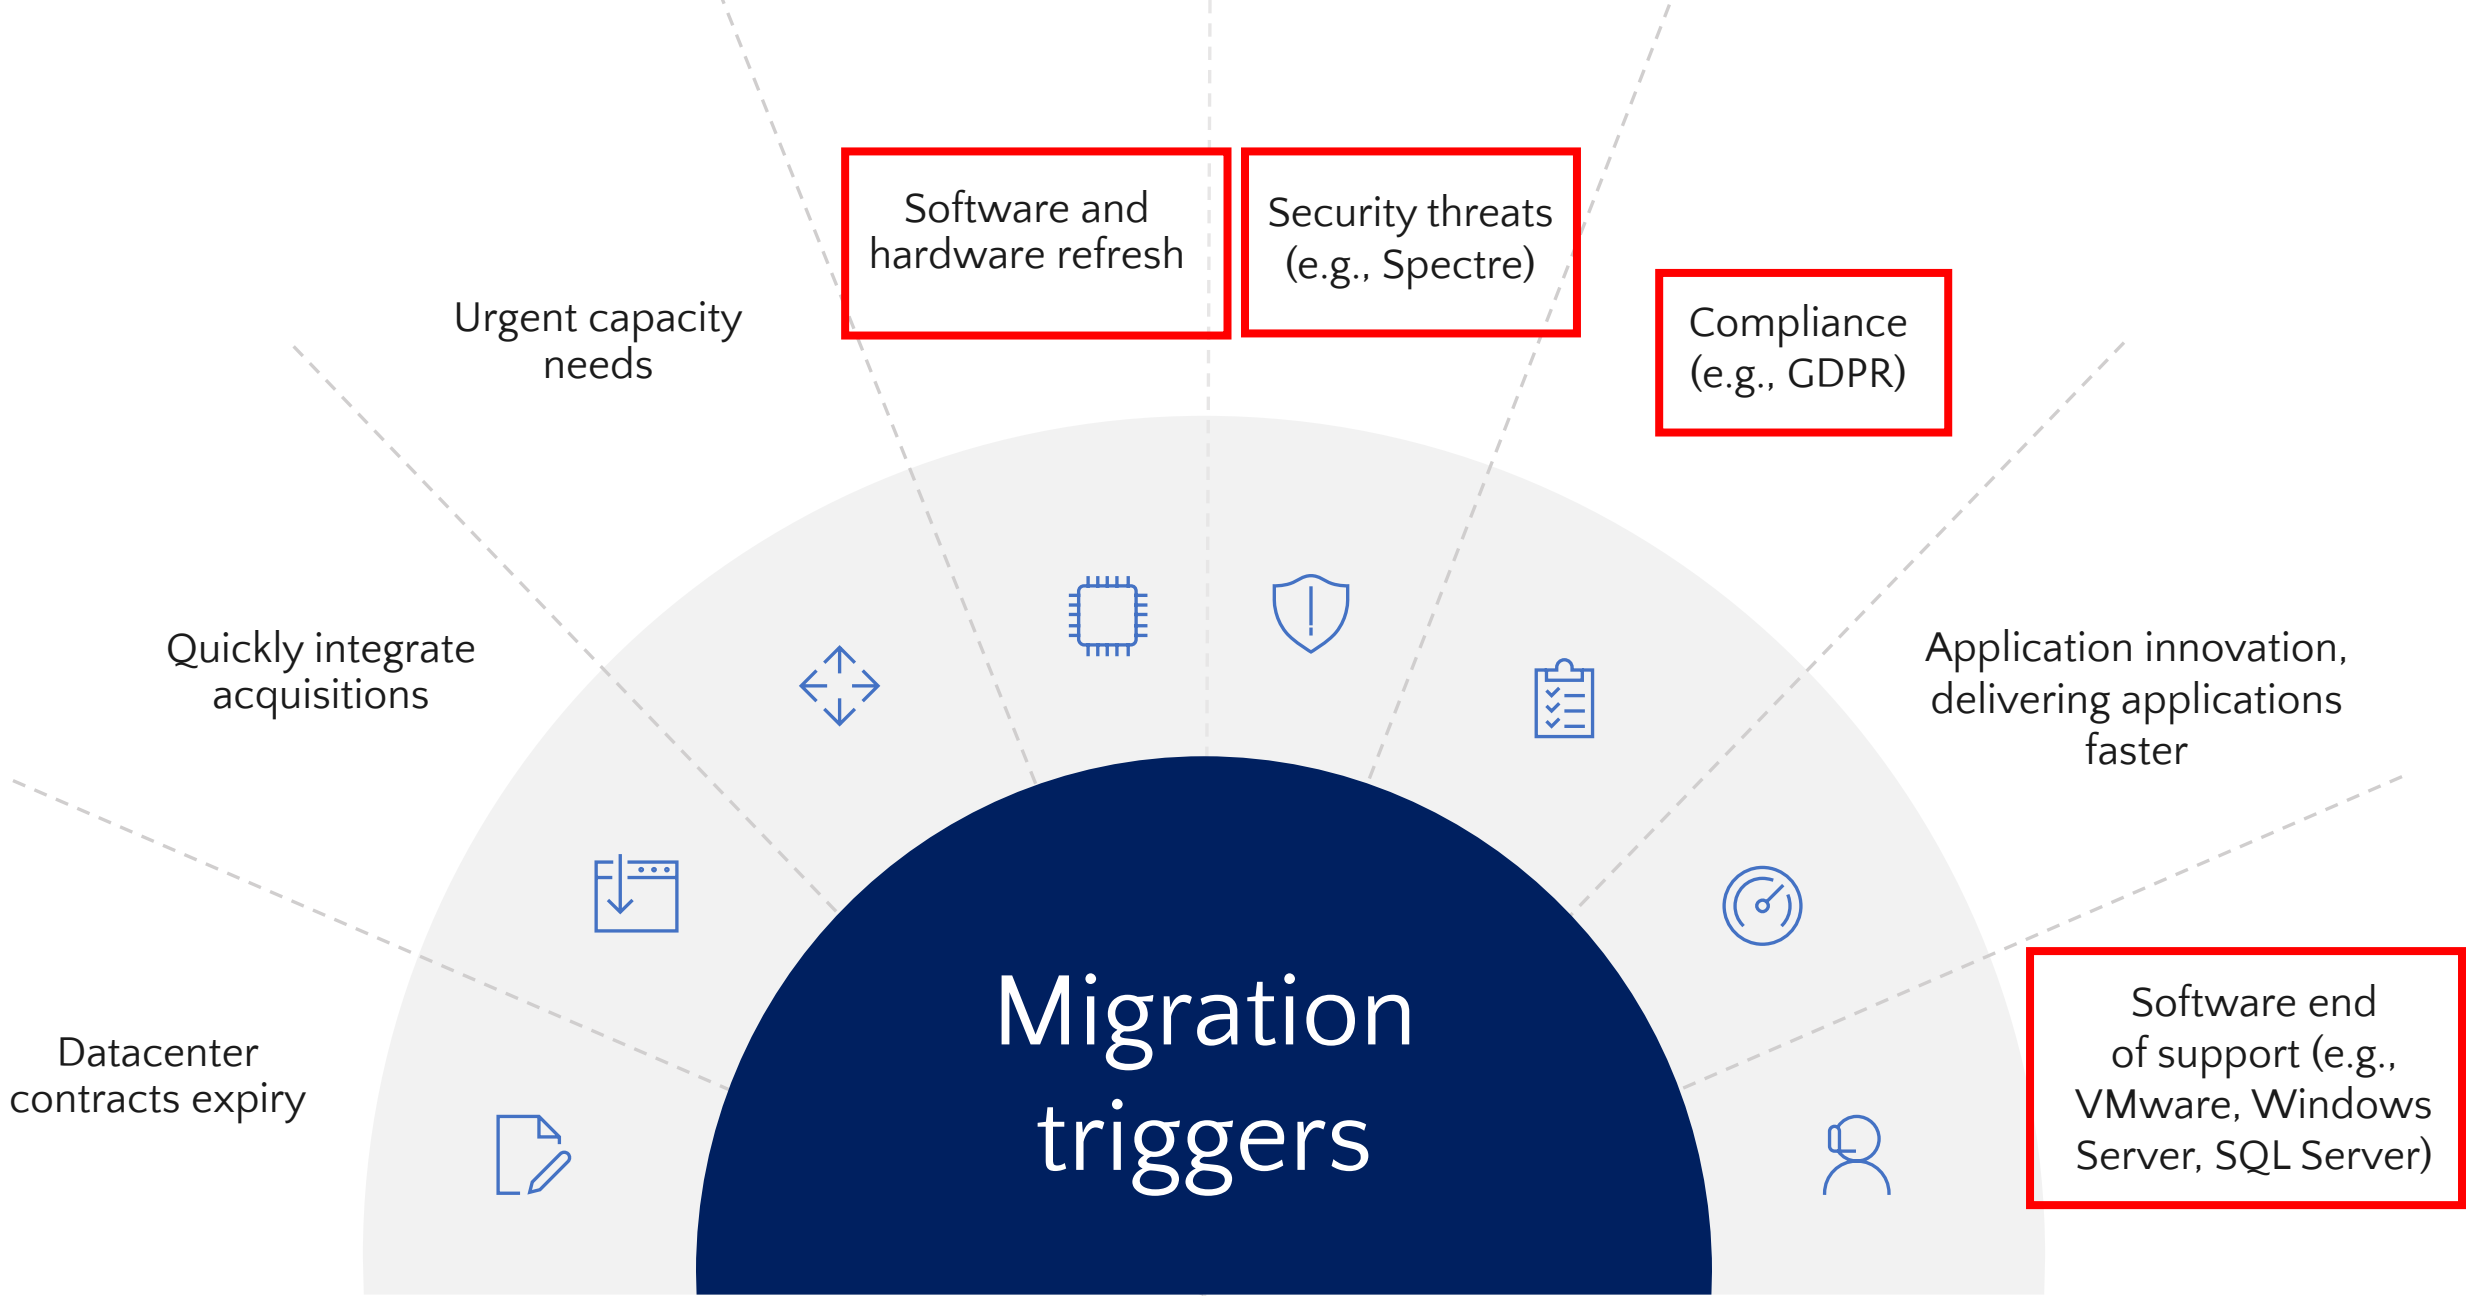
Software and hardware refresh

Security threats (e.g., Spectre)

Urgent capacity needs

Compliance (e.g., GDPR)

Quickly integrate acquisitions

Application innovation, delivering applications faster

Datacenter contracts expiry

Migration triggers

Software end of support (e.g., VMware, Windows Server, SQL Server)